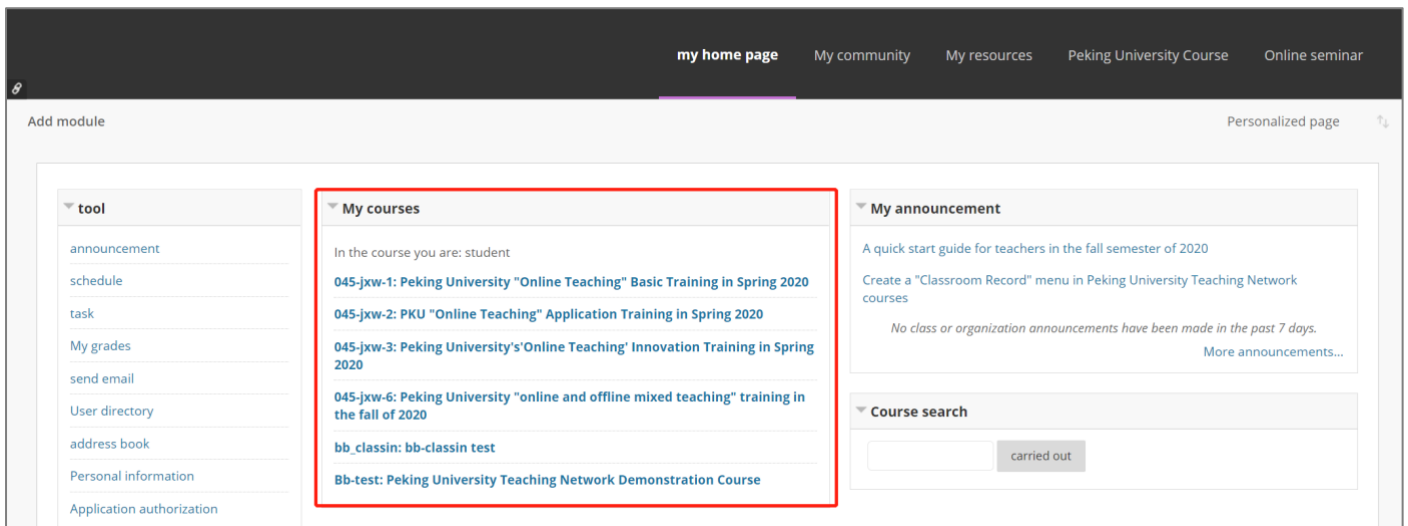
my home page My community My resources Peking University Course Online seminar

Add module

Personalized page

tool

announcement
schedule
task
My grades
send email
User directory
address book
Personal information
Application authorization

My courses

In the course you are: student

045-jxw-1: Peking University "Online Teaching" Basic Training in Spring 2020

045-jxw-2: PKU "Online Teaching" Application Training in Spring 2020

045-jxw-3: Peking University's'Online Teaching' Innovation Training in Spring 2020

045-jxw-6: Peking University "online and offline mixed teaching" training in the fall of 2020

bb_classin: bb-classin test

Bb-test: Peking University Teaching Network Demonstration Course

My announcement

A quick start guide for teachers in the fall semester of 2020

Create a "Classroom Record" menu in Peking University Teaching Network courses

No class or organization announcements have been made in the past 7 days.

More announcements...

Course search

carried out